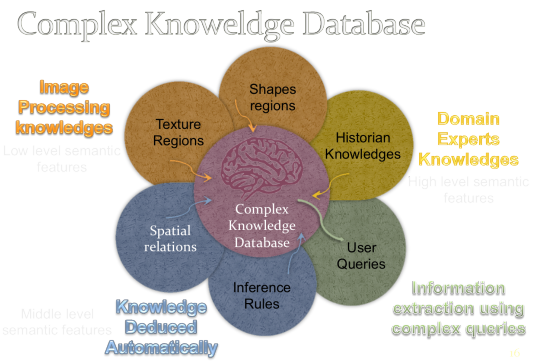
Complex Knowledge Database

Image Processing knowledges

Low level semantic features

Shapes regions

Texture Regions

Historian Knowledges

Domain Experts Knowledges

High level semantic features

Complex Knowledge Database

Spatial relations

User Queries

Inference Rules

Middle level semantic features

Knowledge Deduced Automatically

Information extraction using complex queries